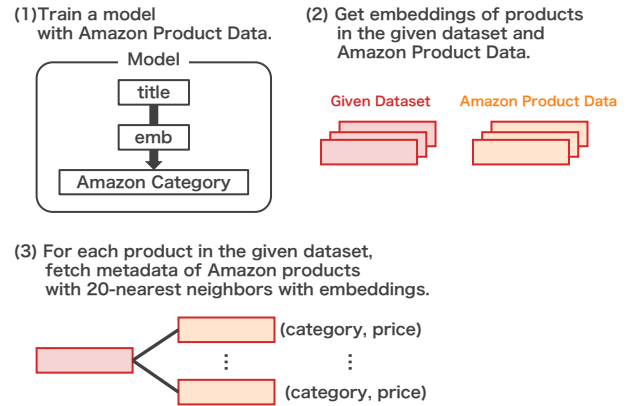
(1)Train a model with Amazon Product Data.

Model

title

emb

Amazon Category

(2) Get embeddings of products in the given dataset and Amazon Product Data.

Given Dataset

Amazon Product Data

(3) For each product in the given dataset, fetch metadata of Amazon products with 20-nearest neighbors with embeddings.

(category, price)

⋮

⋮

(category, price)